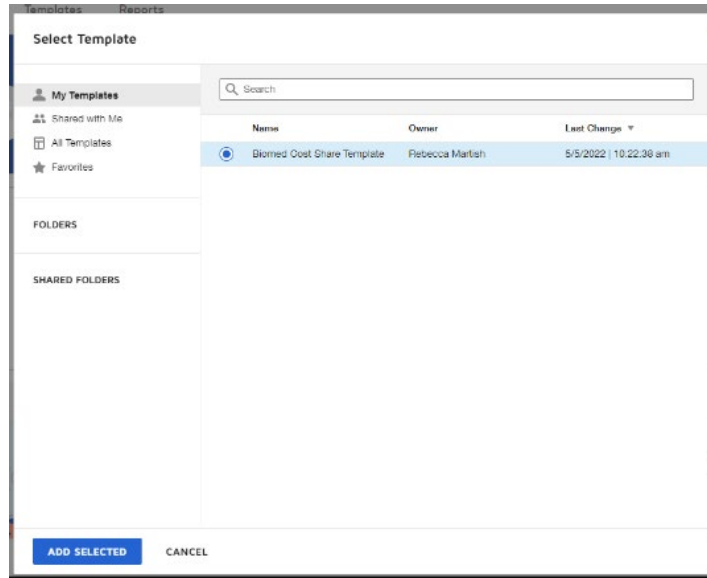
Templates Reports

Select Template

My Templates
Shared with Me
All Templates
Favorites

FOLDERS

SHARED FOLDERS

Search

| Name | Owner | Last Change |
|---|---|---|
| Biomed Cost Share Template | Rebecca Martish | 5/5/2022 \| 10:22:38 am |

ADD SELECTED
CANCEL